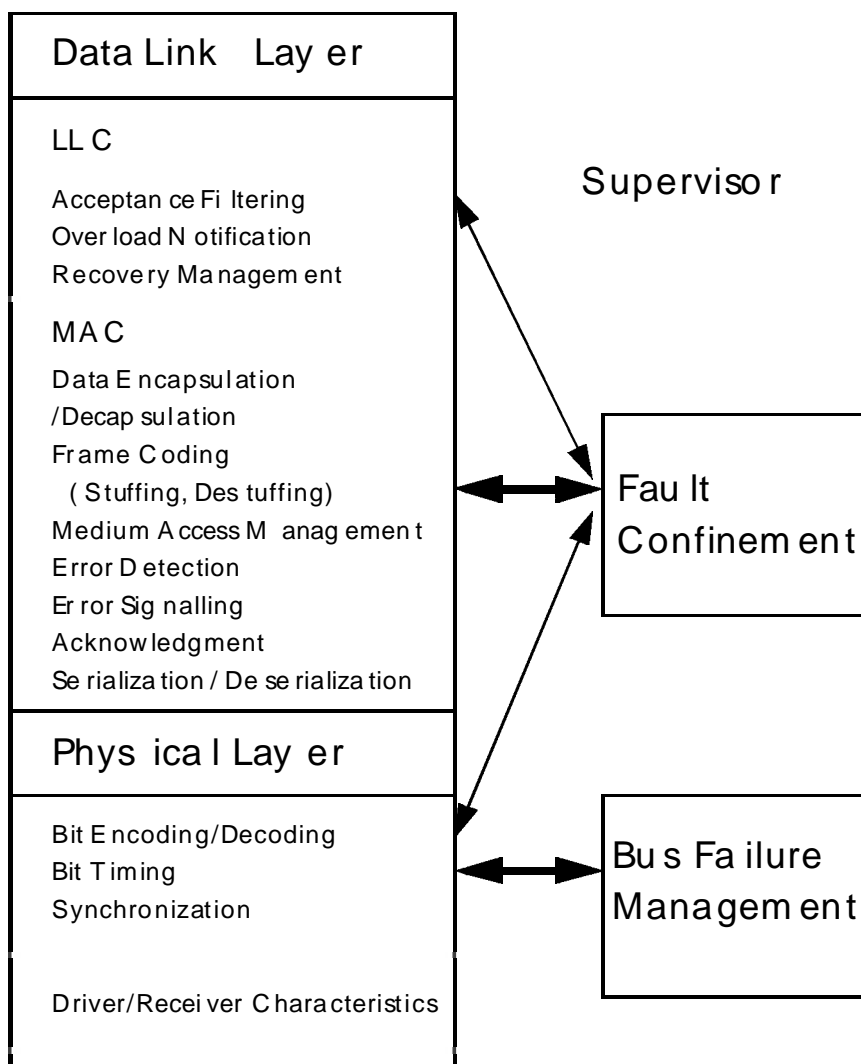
Data Link Layer

LLC

Acceptance Filtering
Overload Notification
Recovery Management

MAC

Data Encapsulation
/Decapsulation
Frame Coding
(Stuffing, Destuffing)
Medium Access Management
Error Detection
Error Signalling
Acknowledgment
Serialization / Deserialization

Physical Layer

Bit Encoding/Decoding
Bit Timing
Synchronization

Driver/Receiver Characteristics

Supervisor

Fault Confinement

Bus Failure Management